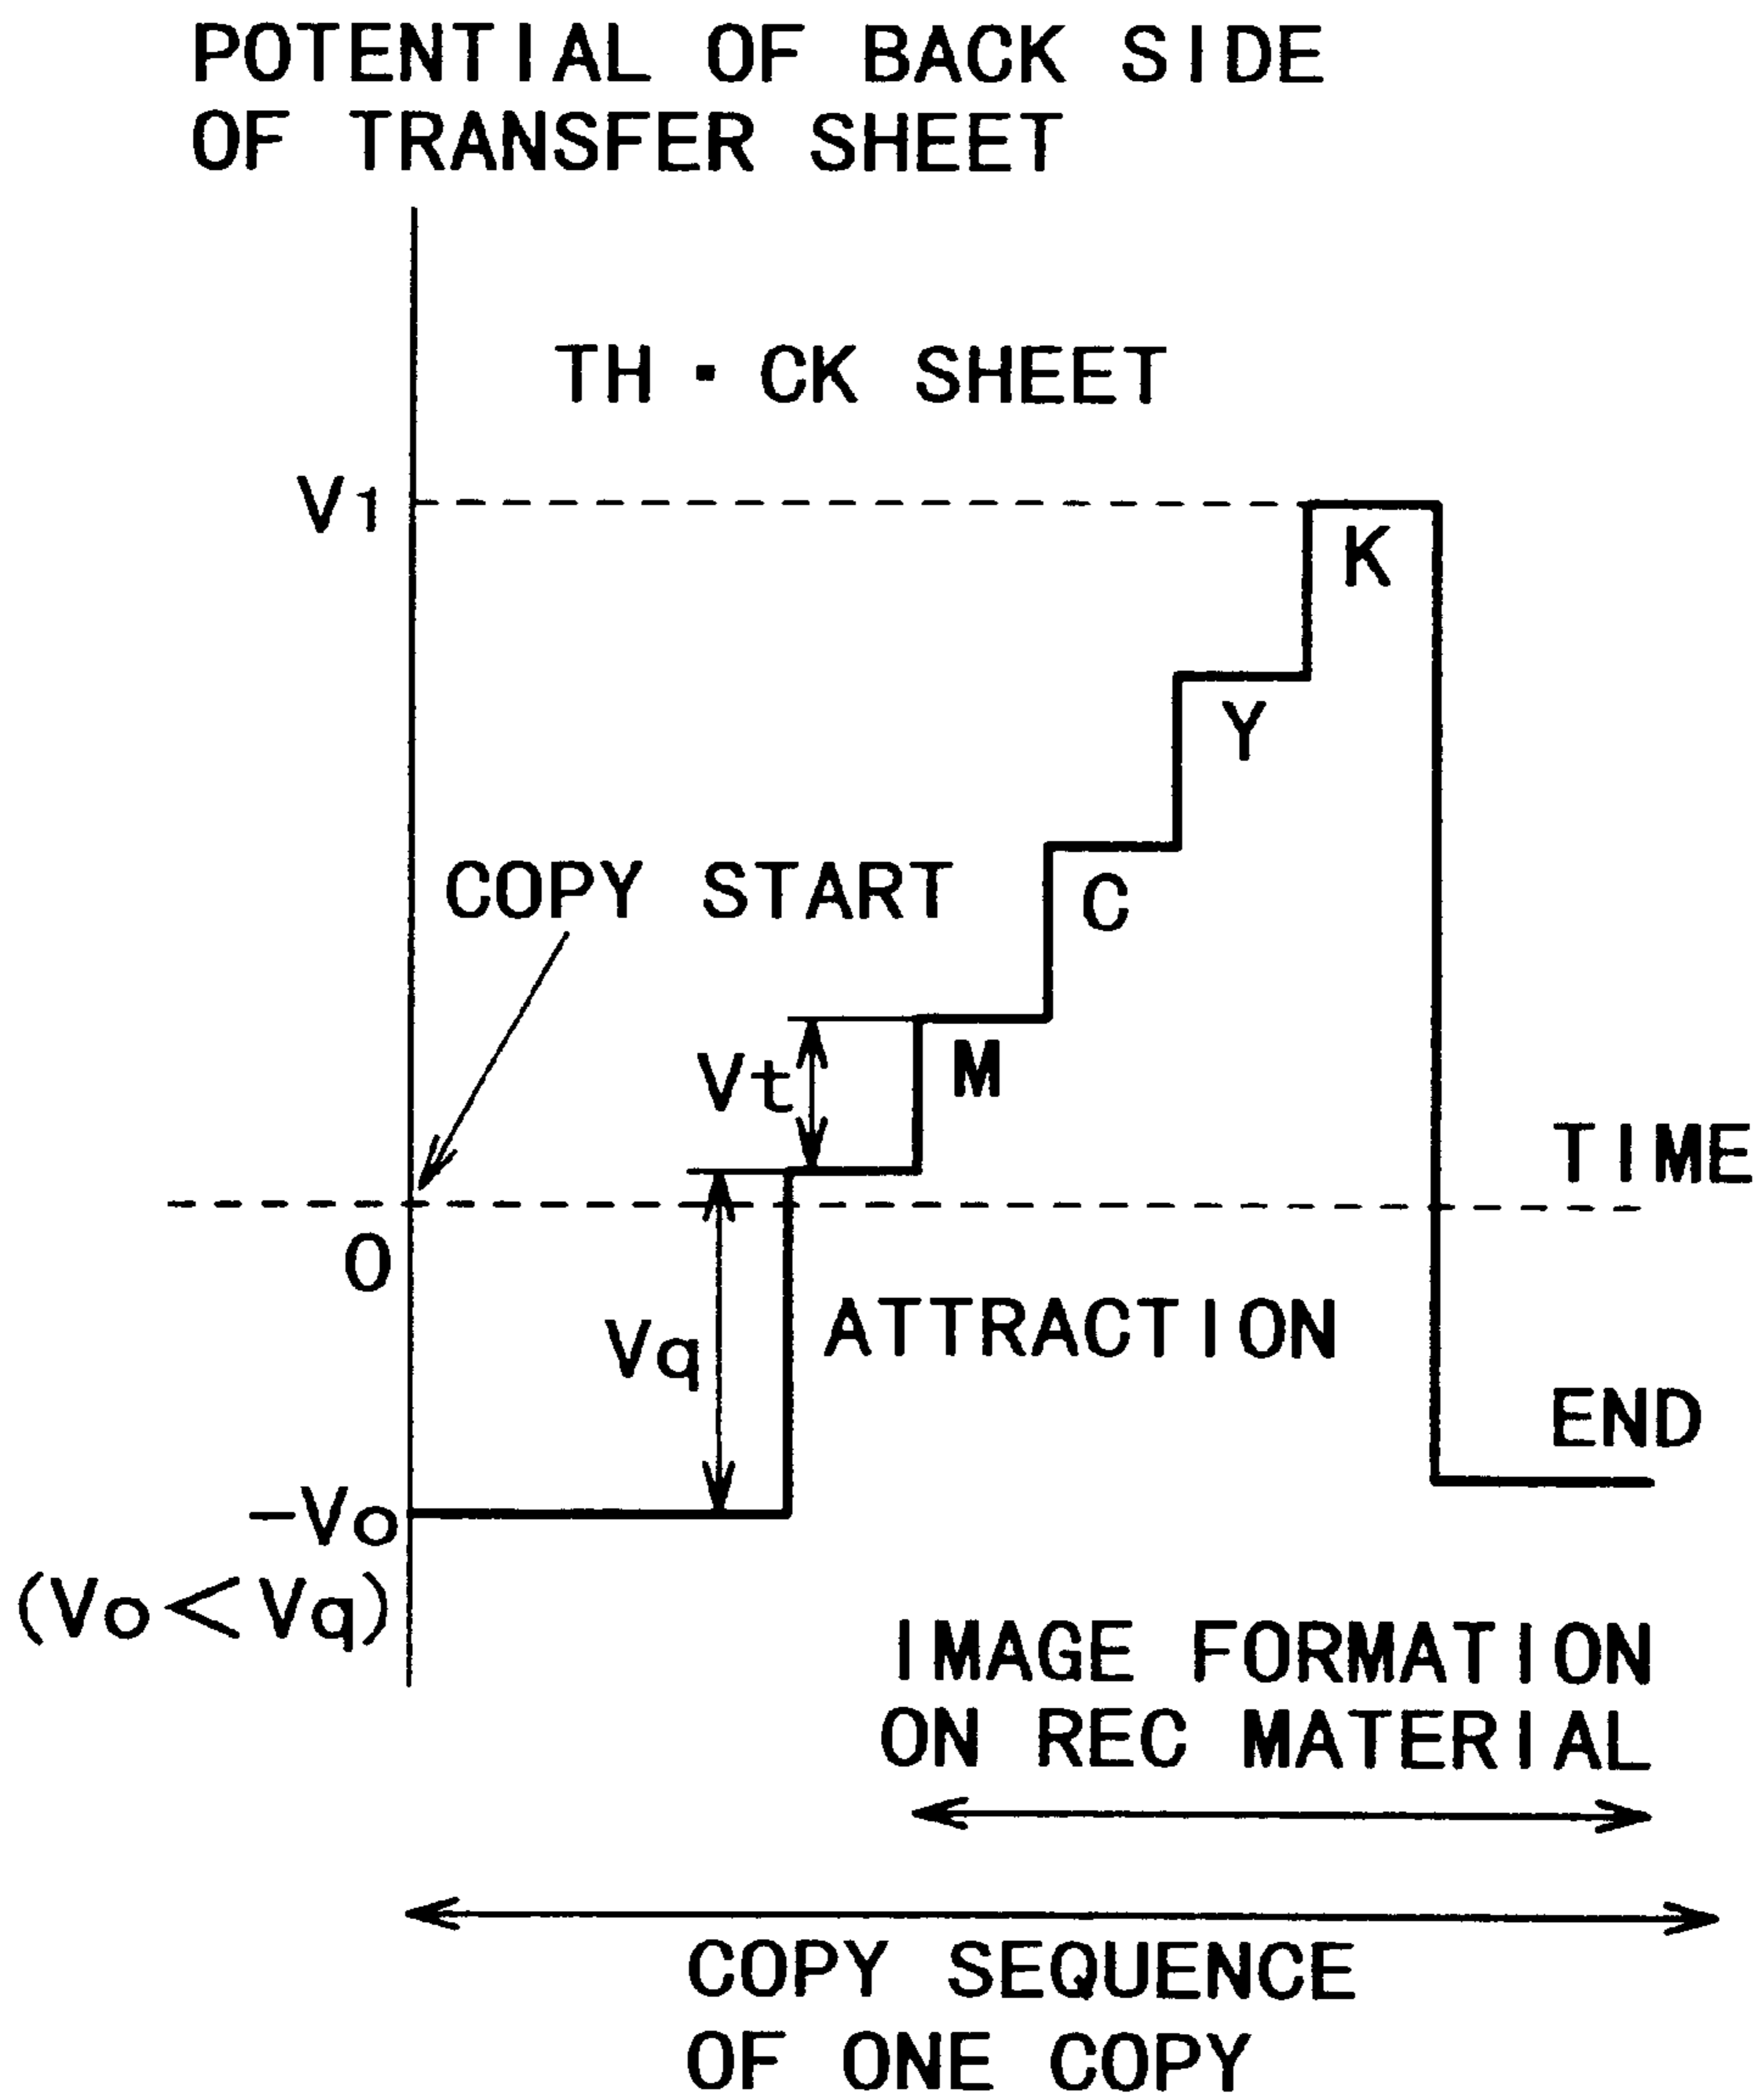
POTENTIAL OF BACK SIDE OF TRANSFER SHEET

TH · CK SHEET

$V_1$

K

Y

C

COPY START

M

Vt

TIME

0

Vq

ATTRACTION

END

$-V_o$

$(V_o < V_q)$

IMAGE FORMATION ON REC MATERIAL

COPY SEQUENCE OF ONE COPY